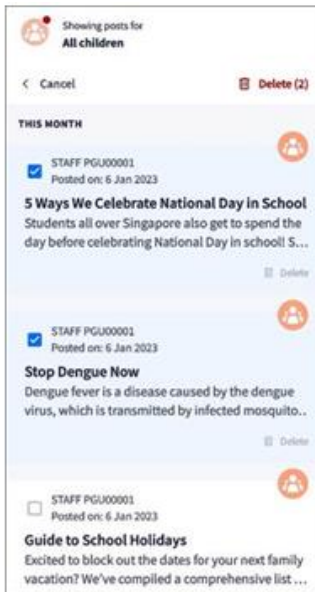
Showing posts for
All children

< Cancel

Delete (2)

THIS MONTH

STAFF PGU00001
Posted on: 6 Jan 2023
5 Ways We Celebrate National Day in School
Students all over Singapore also get to spend the day before celebrating National Day in school! S...

Delete

STAFF PGU00001
Posted on: 6 Jan 2023
Stop Dengue Now
Dengue fever is a disease caused by the dengue virus, which is transmitted by infected mosquito...

Delete

STAFF PGU00001
Posted on: 6 Jan 2023
Guide to School Holidays
Excited to block out the dates for your next family vacation? We've compiled a comprehensive list ...